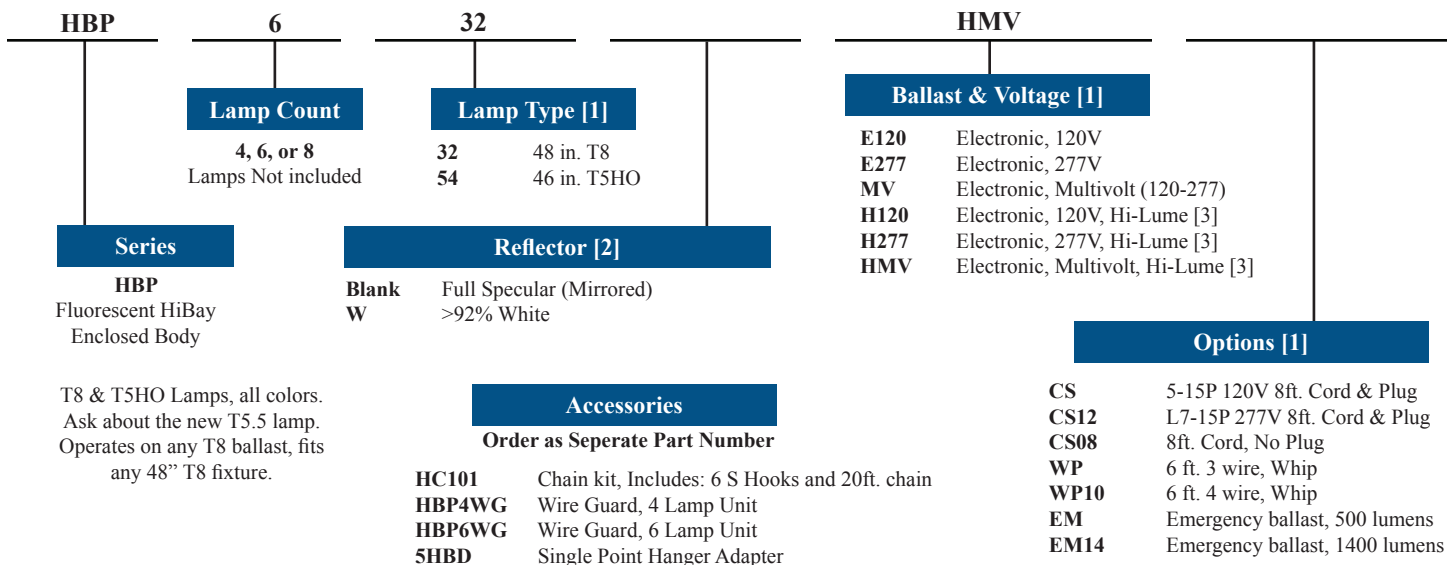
HBP 6 32 HMV

Series
HBP
Fluorescent HiBay
Enclosed Body

T8 & T5HO Lamps, all colors. Ask about the new T5.5 lamp. Operates on any T8 ballast, fits any 48" T8 fixture.

Lamp Count
4, 6, or 8
Lamps Not included

Lamp Type [1]
| | |
|---|---|
| 32 | 48 in. T8 |
| 54 | 46 in. T5HO |

Reflector [2]
| | |
|---|---|
| Blank | Full Specular (Mirrored) |
| W | >92% White |

Accessories
Order as Seperate Part Number
| | |
|---|---|
| HC101 | Chain kit, Includes: 6 S Hooks and 20ft. chain |
| HBP4WG | Wire Guard, 4 Lamp Unit |
| HBP6WG | Wire Guard, 6 Lamp Unit |
| 5HBD | Single Point Hanger Adapter |

Ballast & Voltage [1]
| | |
|---|---|
| E120 | Electronic, 120V |
| E277 | Electronic, 277V |
| MV | Electronic, Multivolt (120-277) |
| H120 | Electronic, 120V, Hi-Lume [3] |
| H277 | Electronic, 277V, Hi-Lume [3] |
| HMV | Electronic, Multivolt, Hi-Lume [3] |

Options [1]
| | |
|---|---|
| CS | 5-15P 120V 8ft. Cord & Plug |
| CS12 | L7-15P 277V 8ft. Cord & Plug |
| CS08 | 8ft. Cord, No Plug |
| WP | 6 ft. 3 wire, Whip |
| WP10 | 6 ft. 4 wire, Whip |
| EM | Emergency ballast, 500 lumens |
| EM14 | Emergency ballast, 1400 lumens |